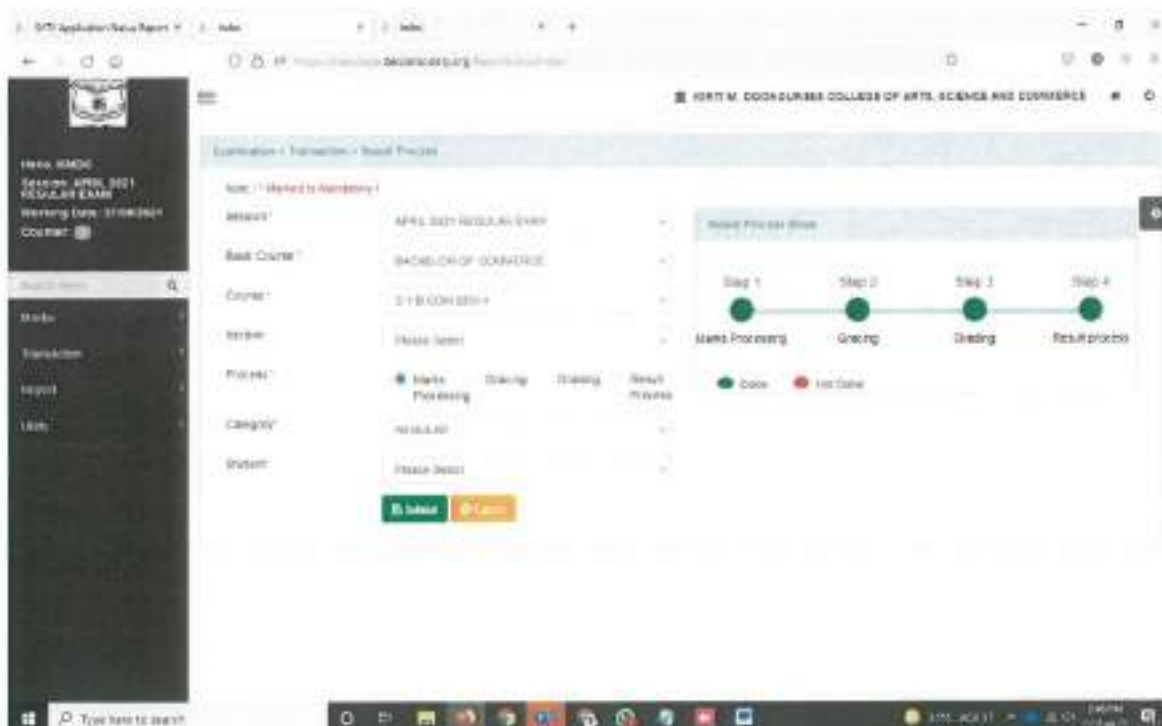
SATS Application Status Report | Index | Index

KIRTI M. DOONGURSEE COLLEGE OF ARTS, SCIENCE AND COMMERCE

Hello, KMDC
Session: APRIL 2021 REGULAR EXAM
Working Date: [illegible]
Counter: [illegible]

Search Menu

Masters

Transaction

Report

Utility

Examination > Transaction > Result Process

Note: (*) Marked Is Mandatory !

Session* APRIL 2021 REGULAR EXAM

Basic Course* BACHELOR OF COMMERCE

Course* S Y B.COM SEM 4

Section Please Select

Process* Marks Processing Gracing Grading Result Process

Category* REGULAR

Student Please Select

Submit Cancel

Result Process Steps

Step 1 Step 2 Step 3 Step 4

Marks Processing Gracing Grading Result process

Done Not Done

Type here to search